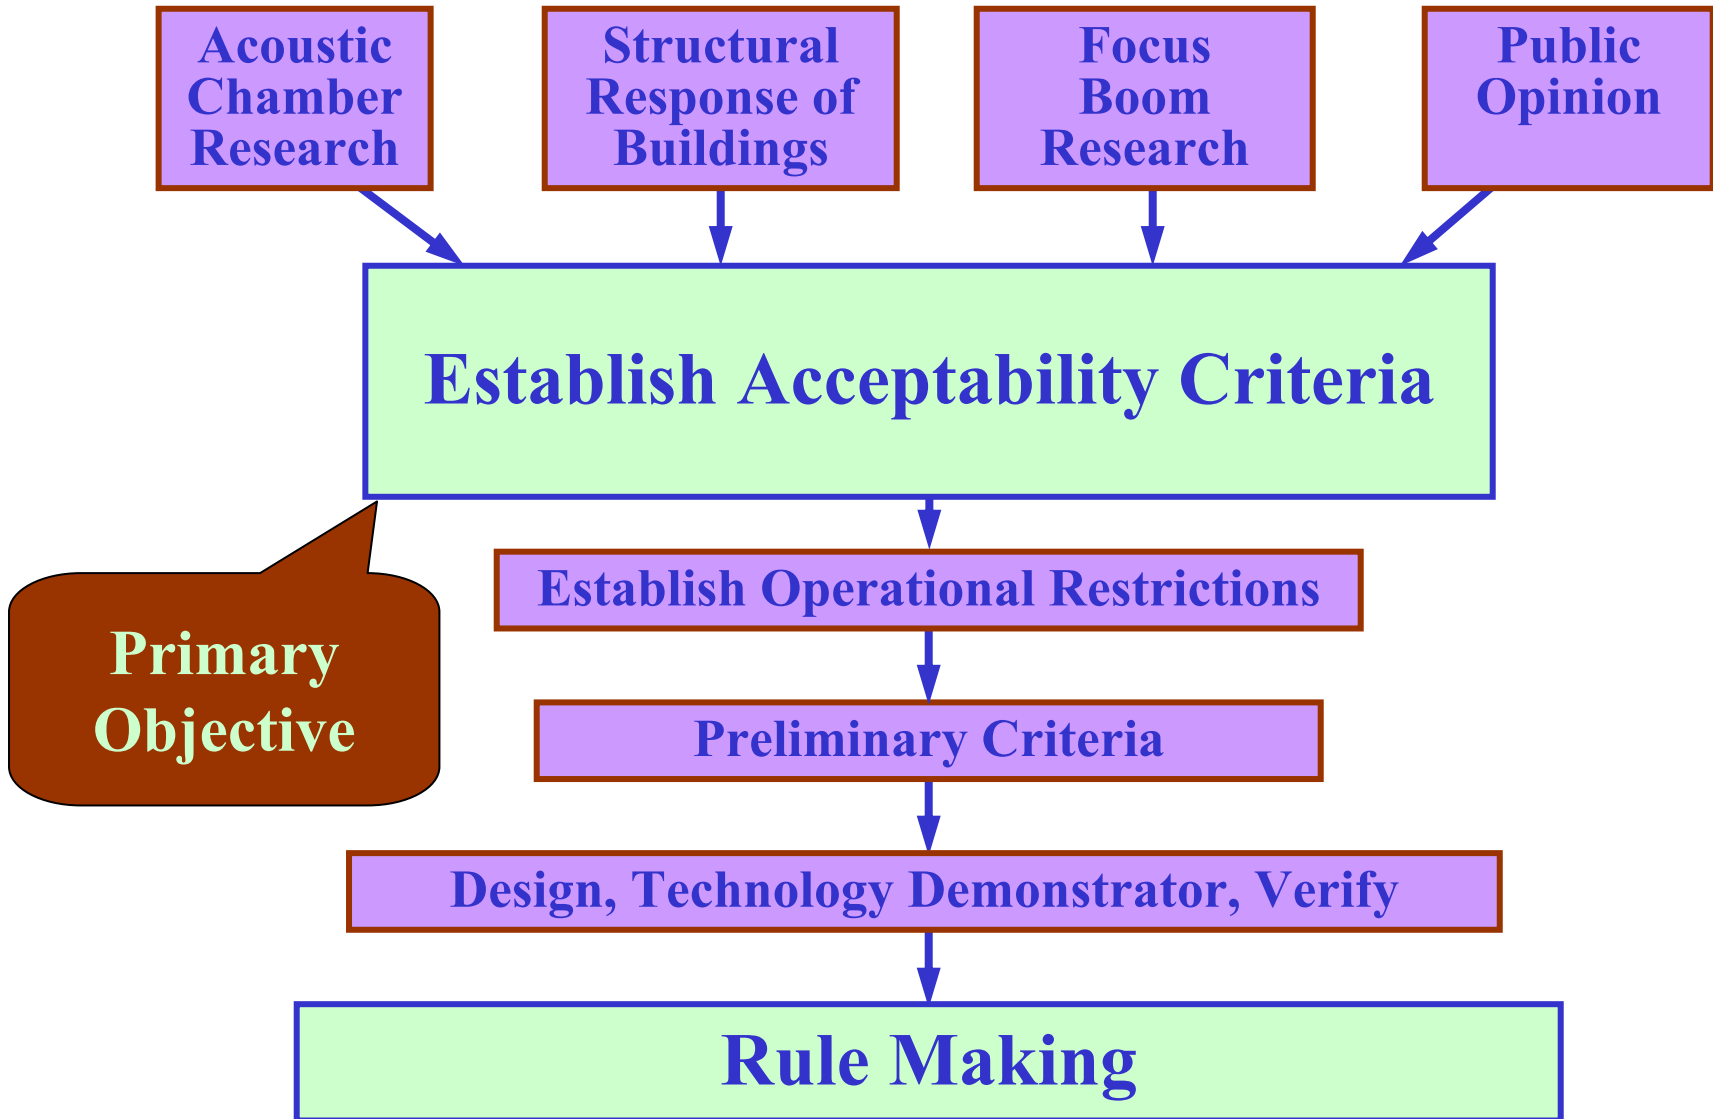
Acoustic Chamber Research

Structural Response of Buildings

Focus Boom Research

Public Opinion

Establish Acceptability Criteria

Primary Objective

Establish Operational Restrictions

Preliminary Criteria

Design, Technology Demonstrator, Verify

Rule Making